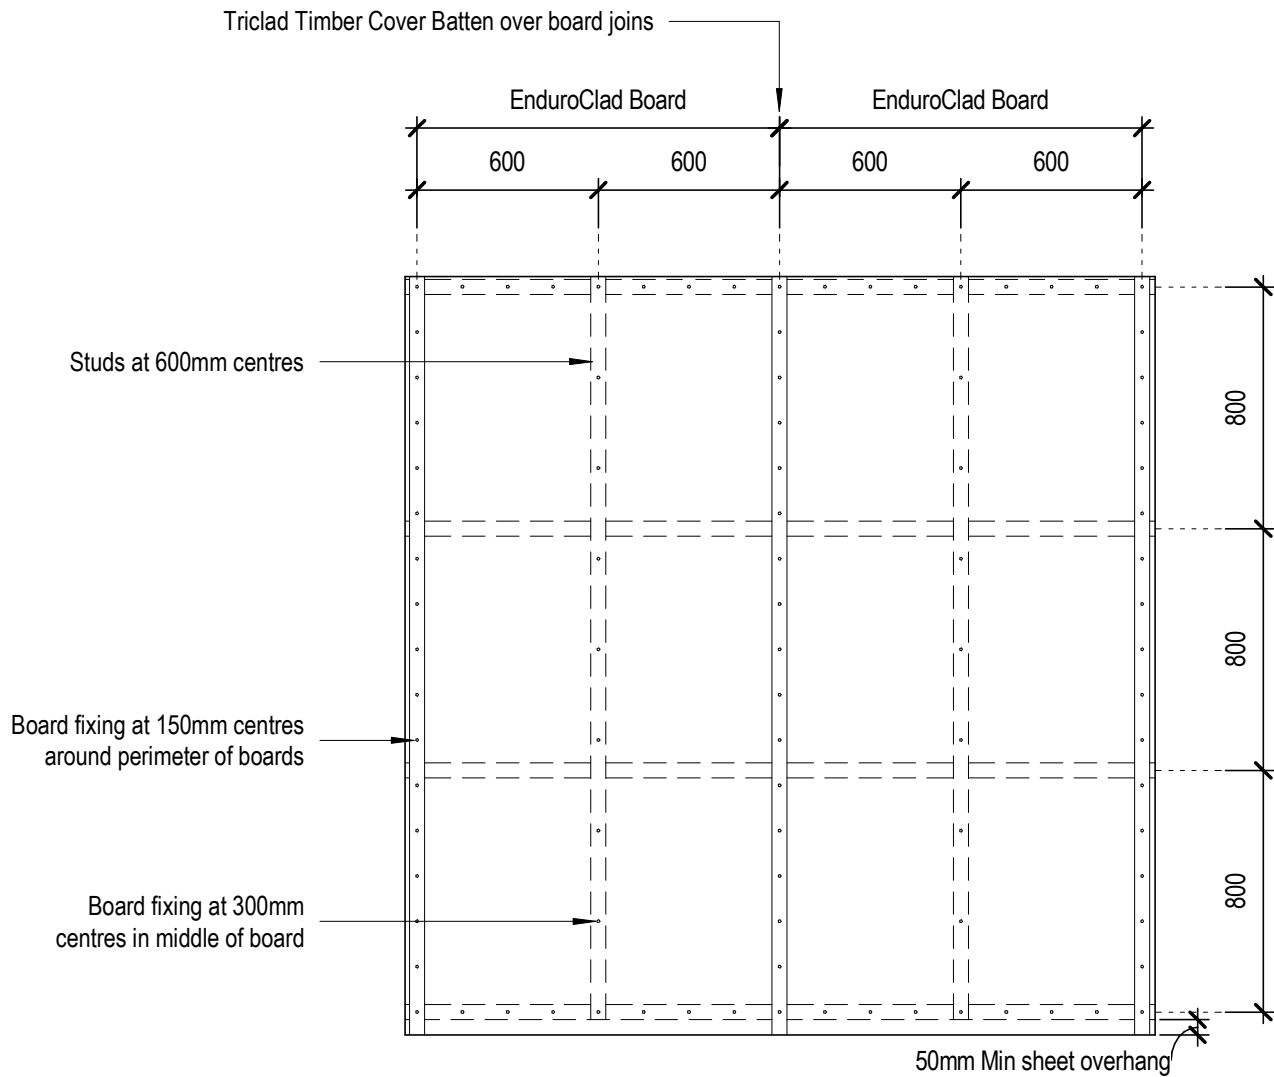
Triclad Timber Cover Batten over board joins

EnduroClad Board

EnduroClad Board

600

600

600

600

Studs at 600mm centres

Board fixing at 150mm centres around perimeter of boards

Board fixing at 300mm centres in middle of board

800

800

800

50mm Min sheet overhang